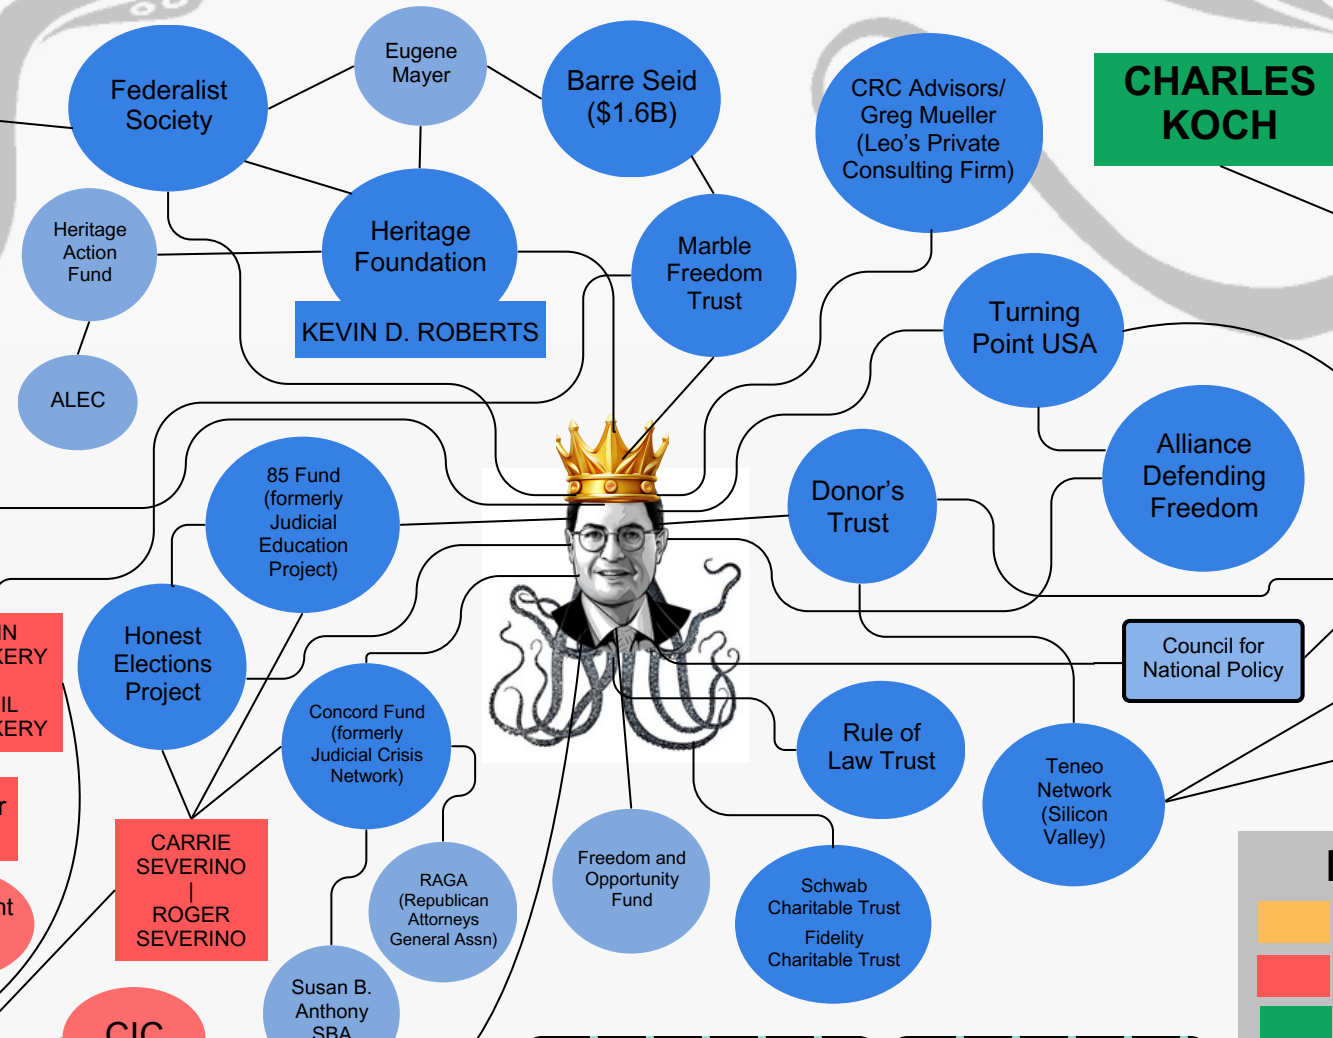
Federalist Society

Eugene Mayer

Barre Seid ($1.6B)

CRC Advisors/ Greg Mueller (Leo's Private Consulting Firm)

CHARLES KOCH

Heritage Action Fund

Heritage Foundation

KEVIN D. ROBERTS

Marble Freedom Trust

Turning Point USA

ALEC

Alliance Defending Freedom

85 Fund (formerly Judicial Education Project)

Donor's Trust

IN
KERY

IL
KERY

Honest Elections Project

Council for National Policy

Concord Fund (formerly Judicial Crisis Network)

Rule of Law Trust

Teneo Network (Silicon Valley)

r

CARRIE SEVERINO
|
ROGER SEVERINO

nt

RAGA (Republican Attorneys General Assn)

Freedom and Opportunity Fund

Schwab Charitable Trust

Fidelity Charitable Trust

Susan B. Anthony SBA

CIC